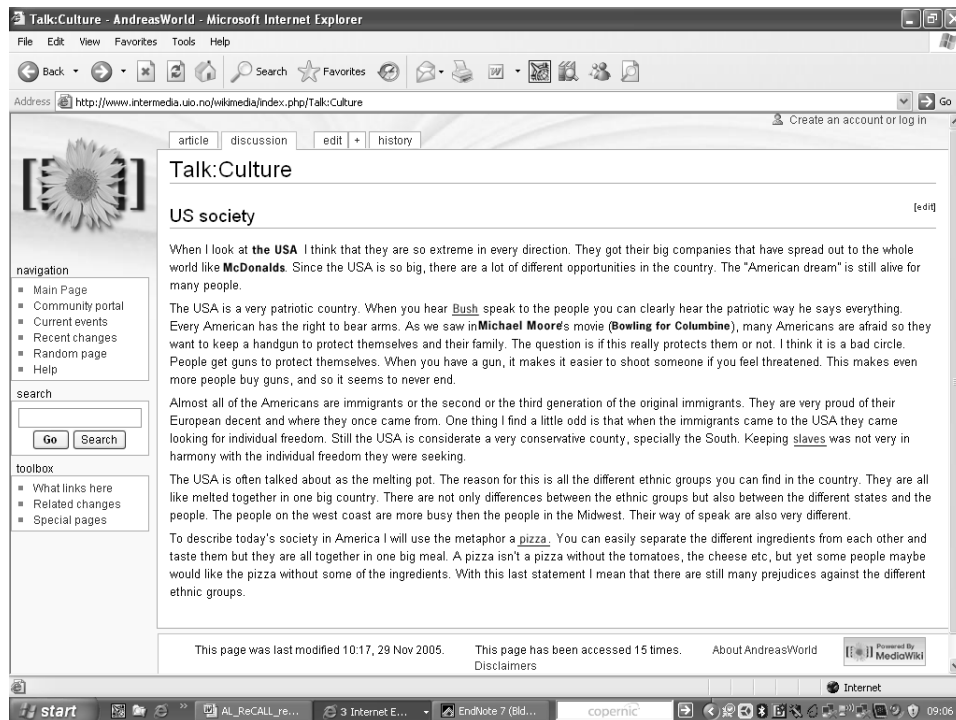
Talk:Culture - AndreasWorld - Microsoft Internet Explorer

File Edit View Favorites Tools Help

Back Search Favorites

Address http://www.intermedia.uio.no/wikimedia/index.php/Talk:Culture Go

Create an account or log in

article discussion edit + history

Talk:Culture

US society

[edit]

When I look at the USA I think that they are so extreme in every direction. They got their big companies that have spread out to the whole world like McDonalds. Since the USA is so big, there are a lot of different opportunities in the country. The "American dream" is still alive for many people.

The USA is a very patriotic country. When you hear Bush speak to the people you can clearly hear the patriotic way he says everything. Every American has the right to bear arms. As we saw inMichael Moore's movie (Bowling for Columbine), many Americans are afraid so they want to keep a handgun to protect themselves and their family. The question is if this really protects them or not. I think it is a bad circle. People get guns to protect themselves. When you have a gun, it makes it easier to shoot someone if you feel threatened. This makes even more people buy guns, and so it seems to never end.

Almost all of the Americans are immigrants or the second or the third generation of the original immigrants. They are very proud of their European decent and where they once came from. One thing I find a little odd is that when the immigrants came to the USA they came looking for individual freedom. Still the USA is considerate a very conservative county, specially the South. Keeping slaves was not very in harmony with the individual freedom they were seeking.

The USA is often talked about as the melting pot. The reason for this is all the different ethnic groups you can find in the country. They are all like melted together in one big country. There are not only differences between the ethnic groups but also between the different states and the people. The people on the west coast are more busy then the people in the Midwest. Their way of speak are also very different.

To describe today's society in America I will use the metaphor a pizza. You can easily separate the different ingredients from each other and taste them but they are all together in one big meal. A pizza isn't a pizza without the tomatoes, the cheese etc, but yet some people maybe would like the pizza without some of the ingredients. With this last statement I mean that there are still many prejudices against the different ethnic groups.

navigation
- Main Page
- Community portal
- Current events
- Recent changes
- Random page
- Help

search
Go Search

toolbox
- What links here
- Related changes
- Special pages

This page was last modified 10:17, 29 Nov 2005. This page has been accessed 15 times. Disclaimers About AndreasWorld Powered By MediaWiki

Internet

start AL_ReCALL_re... 3 Internet E... EndNote 7 (Bld... copernic 09:06